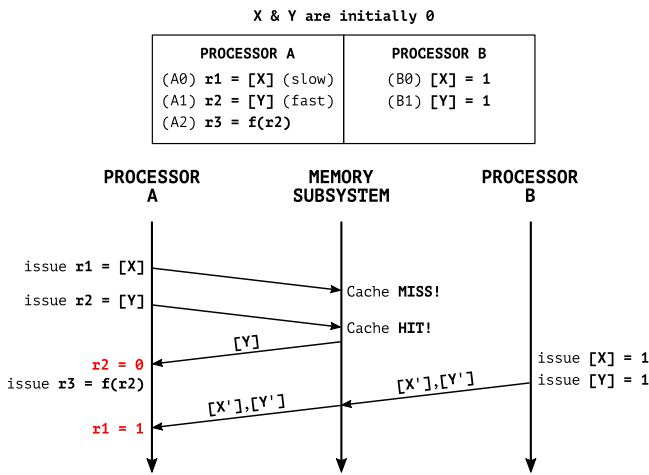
X & Y are initially 0

| PROCESSOR A | PROCESSOR B |
|---|---|
| (A0) r1 = [X] (slow) | (B0) [X] = 1 |
| (A1) r2 = [Y] (fast) | (B1) [Y] = 1 |
| (A2) r3 = f(r2) | |

PROCESSOR A

MEMORY SUBSYSTEM

PROCESSOR B

issue r1 = [X]

Cache MISS!

issue r2 = [Y]

Cache HIT!

[Y]

r2 = 0

issue r3 = f(r2)

issue [X] = 1

issue [Y] = 1

[X'],[Y']

[X'],[Y']

r1 = 1